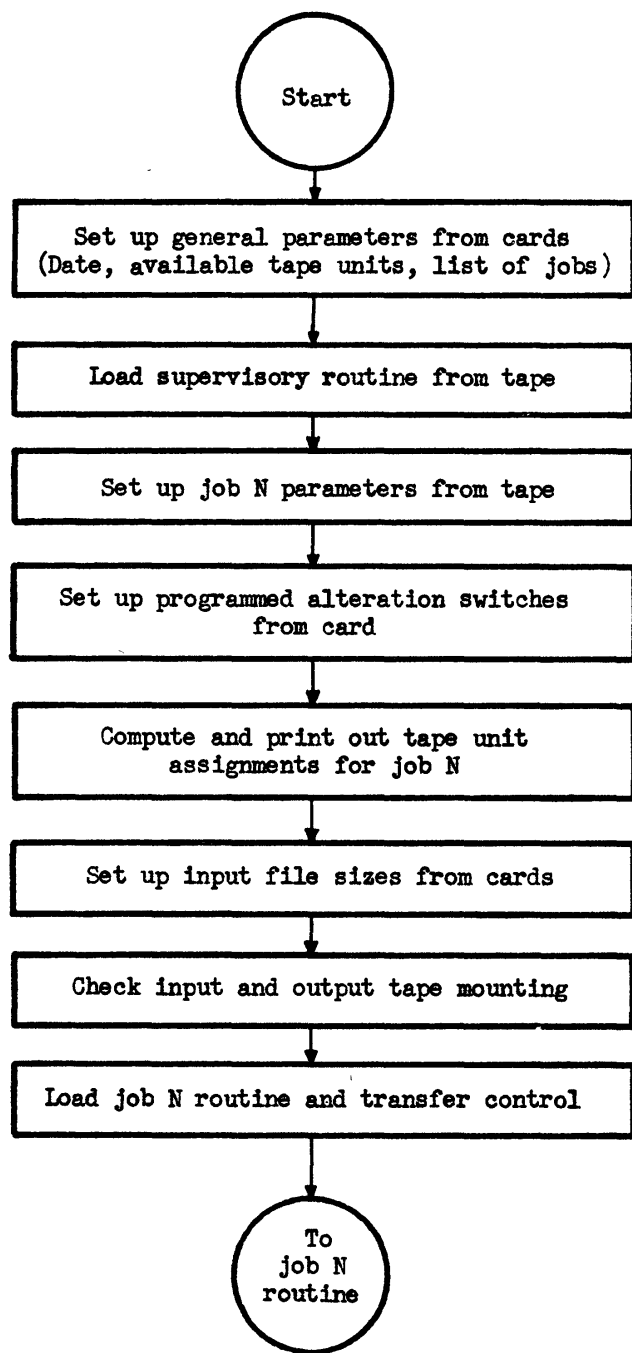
Start

Set up general parameters from cards (Date, available tape units, list of jobs)

Load supervisory routine from tape

Set up job N parameters from tape

Set up programmed alteration switches from card

Compute and print out tape unit assignments for job N

Set up input file sizes from cards

Check input and output tape mounting

Load job N routine and transfer control

To job N routine